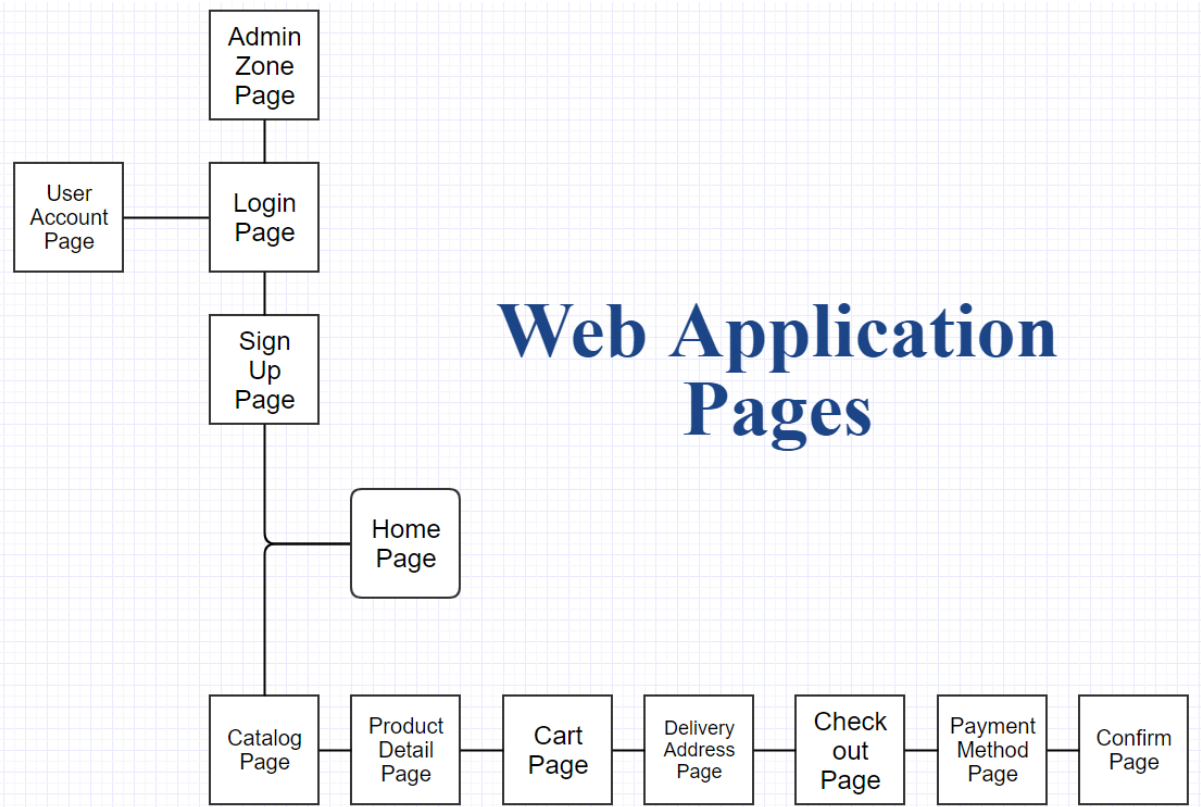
Admin Zone Page

User Account Page

Login Page

Sign Up Page

Web Application Pages

Home Page

Catalog Page

Product Detail Page

Cart Page

Delivery Address Page

Check out Page

Payment Method Page

Confirm Page